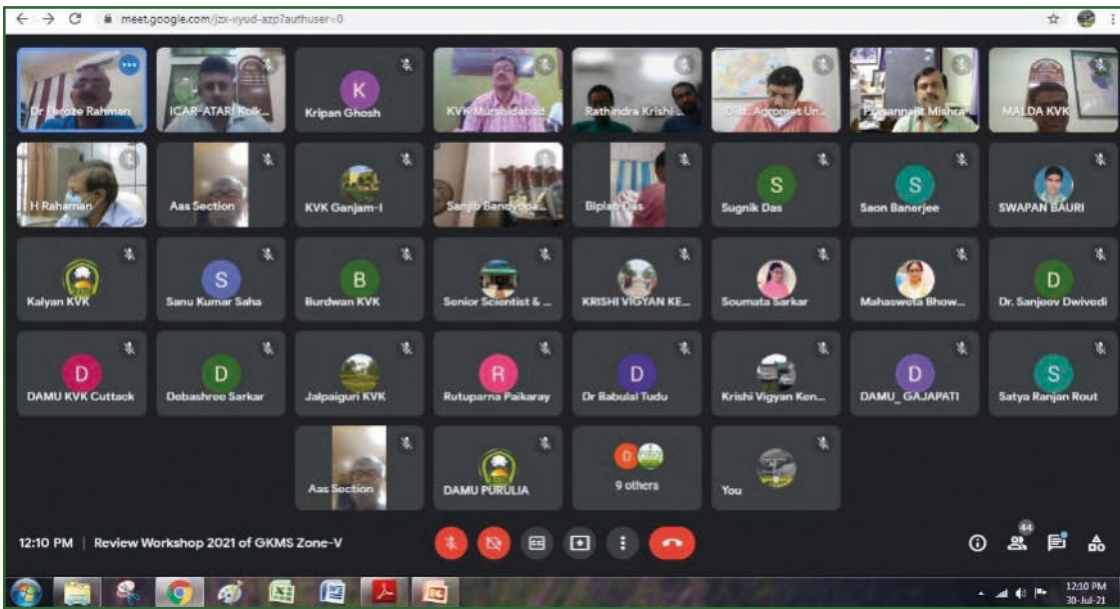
meet.google.com/jzx-xyud-azp?authuser=0

Dr Feroze Rahman
ICAR-ATARI Kolk...
Kripan Ghosh
KVK Murshidabad
Rathindra Krishi...
Dist. Agromet Un...
Prasannajit Mishra
MALDA KVK

H Rahaman
Aas Section
KVK Ganjam-I
Sanjib Bandyopa...
Biplab Das
Sugnik Das
Saon Banerjee
SWAPAN BAURI

Kalyan KVK
Sanu Kumar Saha
Burdwan KVK
Senior Scientist & ...
KRISHI VIGYAN KE...
Soumita Sarkar
Mahasweta Bhow...
Dr. Sanjeev Dwivedi

DAMU KVK Cuttack
Debashree Sarkar
Jalpaiguri KVK
Rutuparna Paikaray
Dr Babulal Tudu
Krishi Vigyan Ken...
DAMU_GAJAPATI
Satya Ranjan Rout

Aas Section
DAMU PURULIA
9 others
You

12:10 PM | Review Workshop 2021 of GKMS Zone-V

44

12:10 PM
30-Jul-21